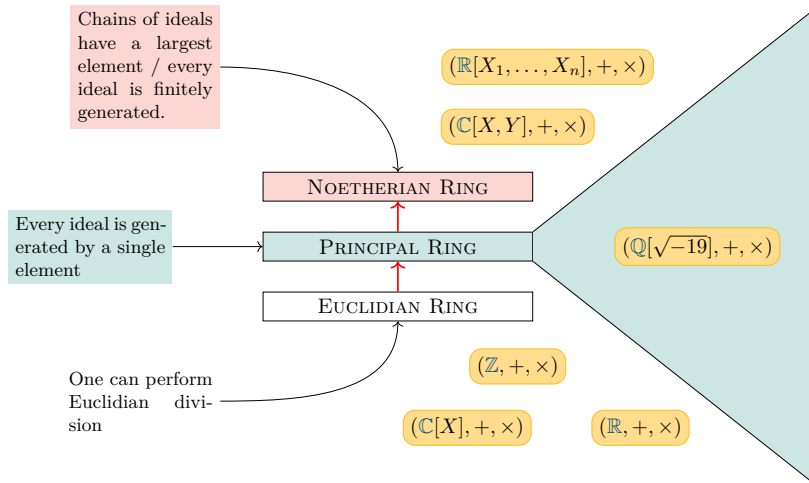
Chains of ideals have a largest element / every ideal is finitely generated.

$(\mathbb{R}[X_1, \ldots, X_n], +, \times)$

$(\mathbb{C}[X, Y], +, \times)$

Noetherian Ring

Every ideal is generated by a single element

Principal Ring

$(\mathbb{Q}[\sqrt{-19}], +, \times)$

Euclidian Ring

One can perform Euclidian division

$(\mathbb{Z}, +, \times)$

$(\mathbb{C}[X], +, \times)$

$(\mathbb{R}, +, \times)$